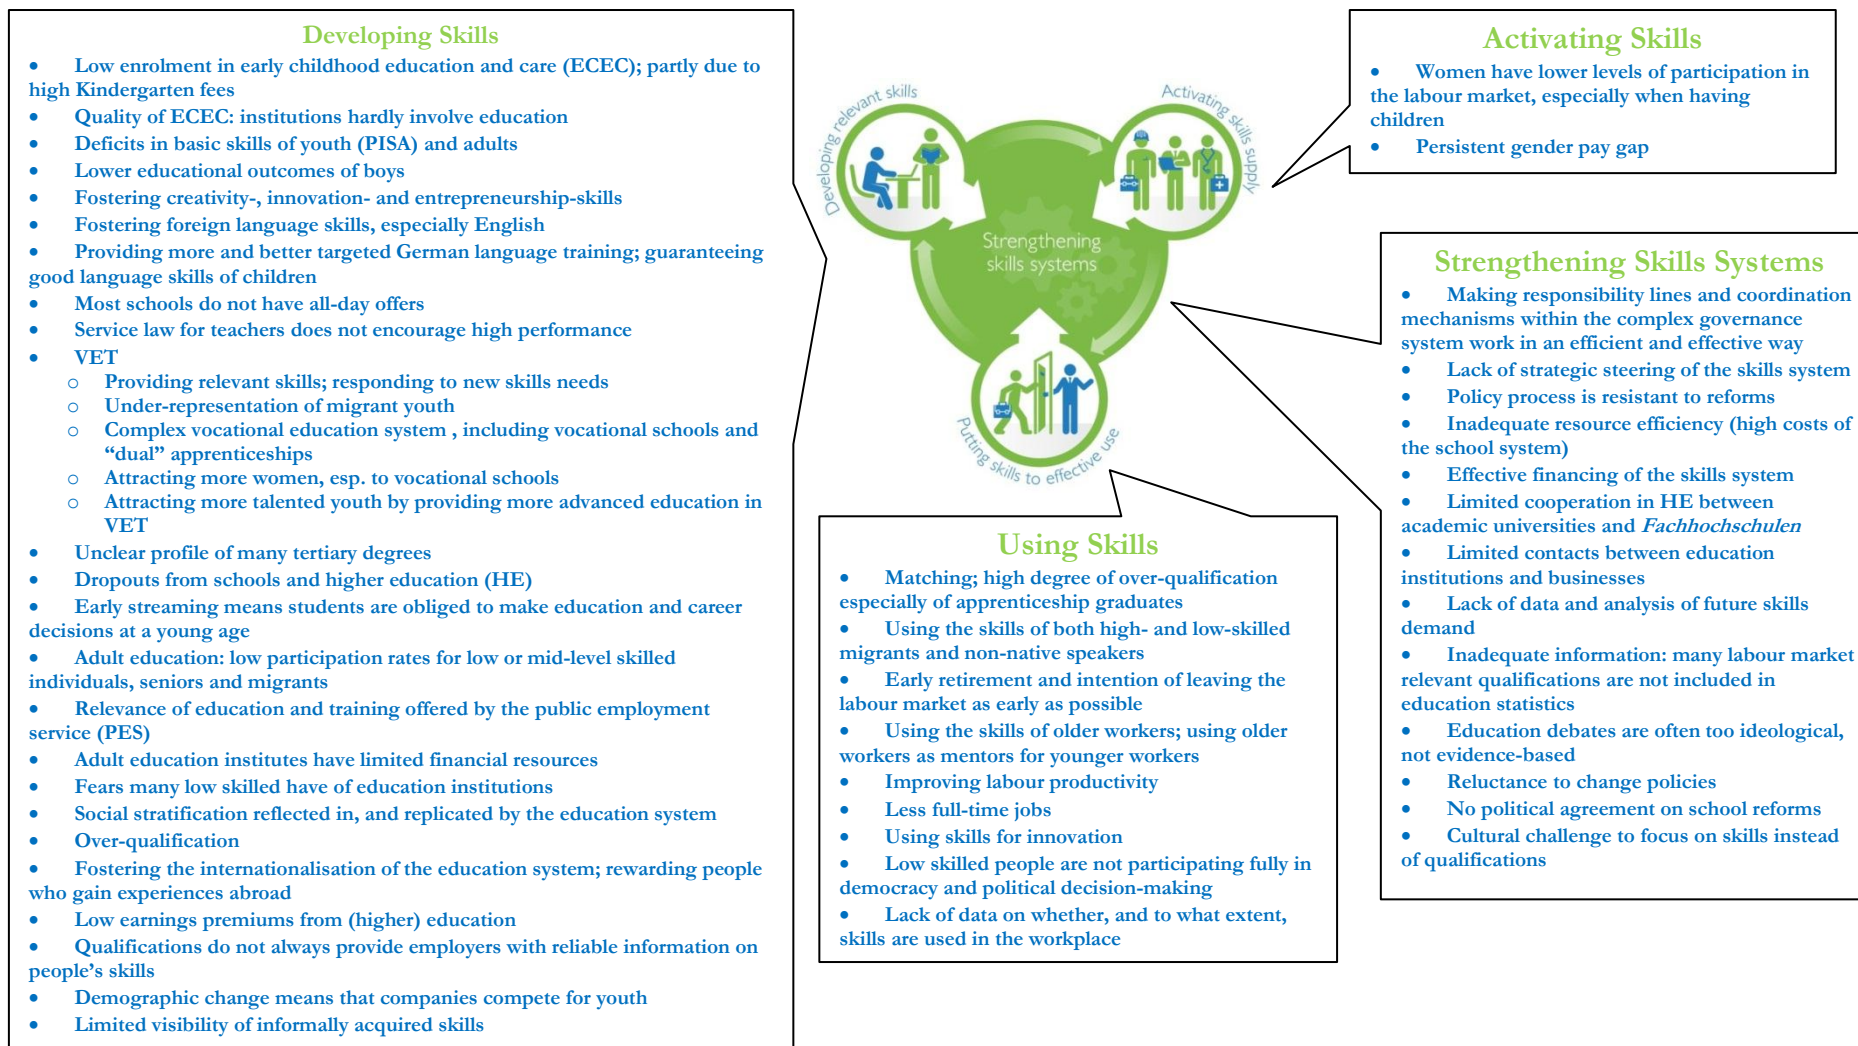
Developing Skills

- Low enrolment in early childhood education and care (ECEC); partly due to high Kindergarten fees
- Quality of ECEC: institutions hardly involve education
- Deficits in basic skills of youth (PISA) and adults
- Lower educational outcomes of boys
- Fostering creativity-, innovation- and entrepreneurship-skills
- Fostering foreign language skills, especially English
- Providing more and better targeted German language training; guaranteeing good language skills of children
- Most schools do not have all-day offers
- Service law for teachers does not encourage high performance
- VET
  - Providing relevant skills; responding to new skills needs
  - Under-representation of migrant youth
  - Complex vocational education system , including vocational schools and "dual" apprenticeships
  - Attracting more women, esp. to vocational schools
  - Attracting more talented youth by providing more advanced education in VET
- Unclear profile of many tertiary degrees
- Dropouts from schools and higher education (HE)
- Early streaming means students are obliged to make education and career decisions at a young age
- Adult education: low participation rates for low or mid-level skilled individuals, seniors and migrants
- Relevance of education and training offered by the public employment service (PES)
- Adult education institutes have limited financial resources
- Fears many low skilled have of education institutions
- Social stratification reflected in, and replicated by the education system
- Over-qualification
- Fostering the internationalisation of the education system; rewarding people who gain experiences abroad
- Low earnings premiums from (higher) education
- Qualifications do not always provide employers with reliable information on people's skills
- Demographic change means that companies compete for youth
- Limited visibility of informally acquired skills

Developing relevant skills
Activating skills supply
Strengthening skills systems
Putting skills to effective use

Activating Skills

- Women have lower levels of participation in the labour market, especially when having children
- Persistent gender pay gap

Strengthening Skills Systems

- Making responsibility lines and coordination mechanisms within the complex governance system work in an efficient and effective way
- Lack of strategic steering of the skills system
- Policy process is resistant to reforms
- Inadequate resource efficiency (high costs of the school system)
- Effective financing of the skills system
- Limited cooperation in HE between academic universities and *Fachhochschulen*
- Limited contacts between education institutions and businesses
- Lack of data and analysis of future skills demand
- Inadequate information: many labour market relevant qualifications are not included in education statistics
- Education debates are often too ideological, not evidence-based
- Reluctance to change policies
- No political agreement on school reforms
- Cultural challenge to focus on skills instead of qualifications

Using Skills

- Matching; high degree of over-qualification especially of apprenticeship graduates
- Using the skills of both high- and low-skilled migrants and non-native speakers
- Early retirement and intention of leaving the labour market as early as possible
- Using the skills of older workers; using older workers as mentors for younger workers
- Improving labour productivity
- Less full-time jobs
- Using skills for innovation
- Low skilled people are not participating fully in democracy and political decision-making
- Lack of data on whether, and to what extent, skills are used in the workplace